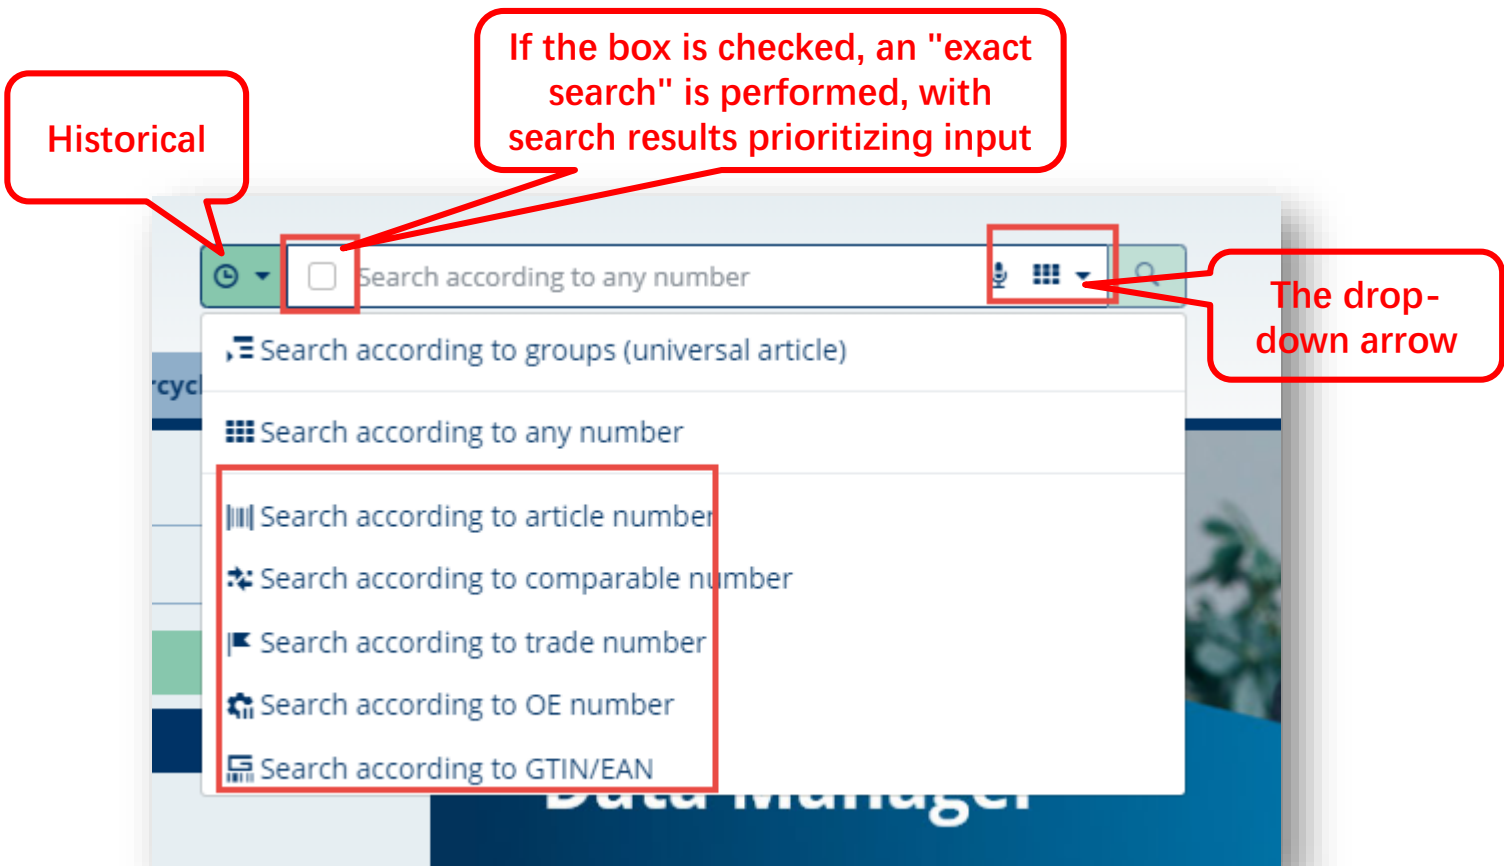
Historical

If the box is checked, an "exact search" is performed, with search results prioritizing input

The drop-down arrow

Search according to any number

Search according to groups (universal article)

Search according to any number

Search according to article number

Search according to comparable number

Search according to trade number

Search according to OE number

Search according to GTIN/EAN

cycl

Data Manager